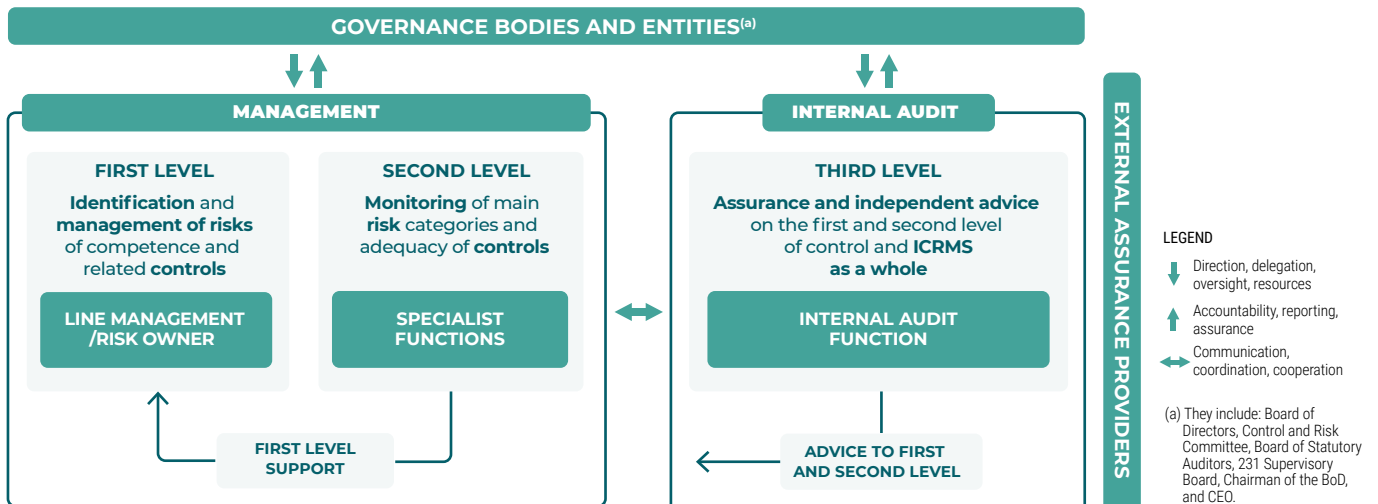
GOVERNANCE BODIES AND ENTITIES$^{(a)}$

MANAGEMENT

FIRST LEVEL

Identification and management of risks of competence and related controls

LINE MANAGEMENT /RISK OWNER

SECOND LEVEL

Monitoring of main risk categories and adequacy of controls

SPECIALIST FUNCTIONS

FIRST LEVEL SUPPORT

INTERNAL AUDIT

THIRD LEVEL

Assurance and independent advice on the first and second level of control and ICRMS as a whole

INTERNAL AUDIT FUNCTION

ADVICE TO FIRST AND SECOND LEVEL

EXTERNAL ASSURANCE PROVIDERS

LEGEND

Direction, delegation, oversight, resources

Accountability, reporting, assurance

Communication, coordination, cooperation

(a) They include: Board of Directors, Control and Risk Committee, Board of Statutory Auditors, 231 Supervisory Board, Chairman of the BoD, and CEO.